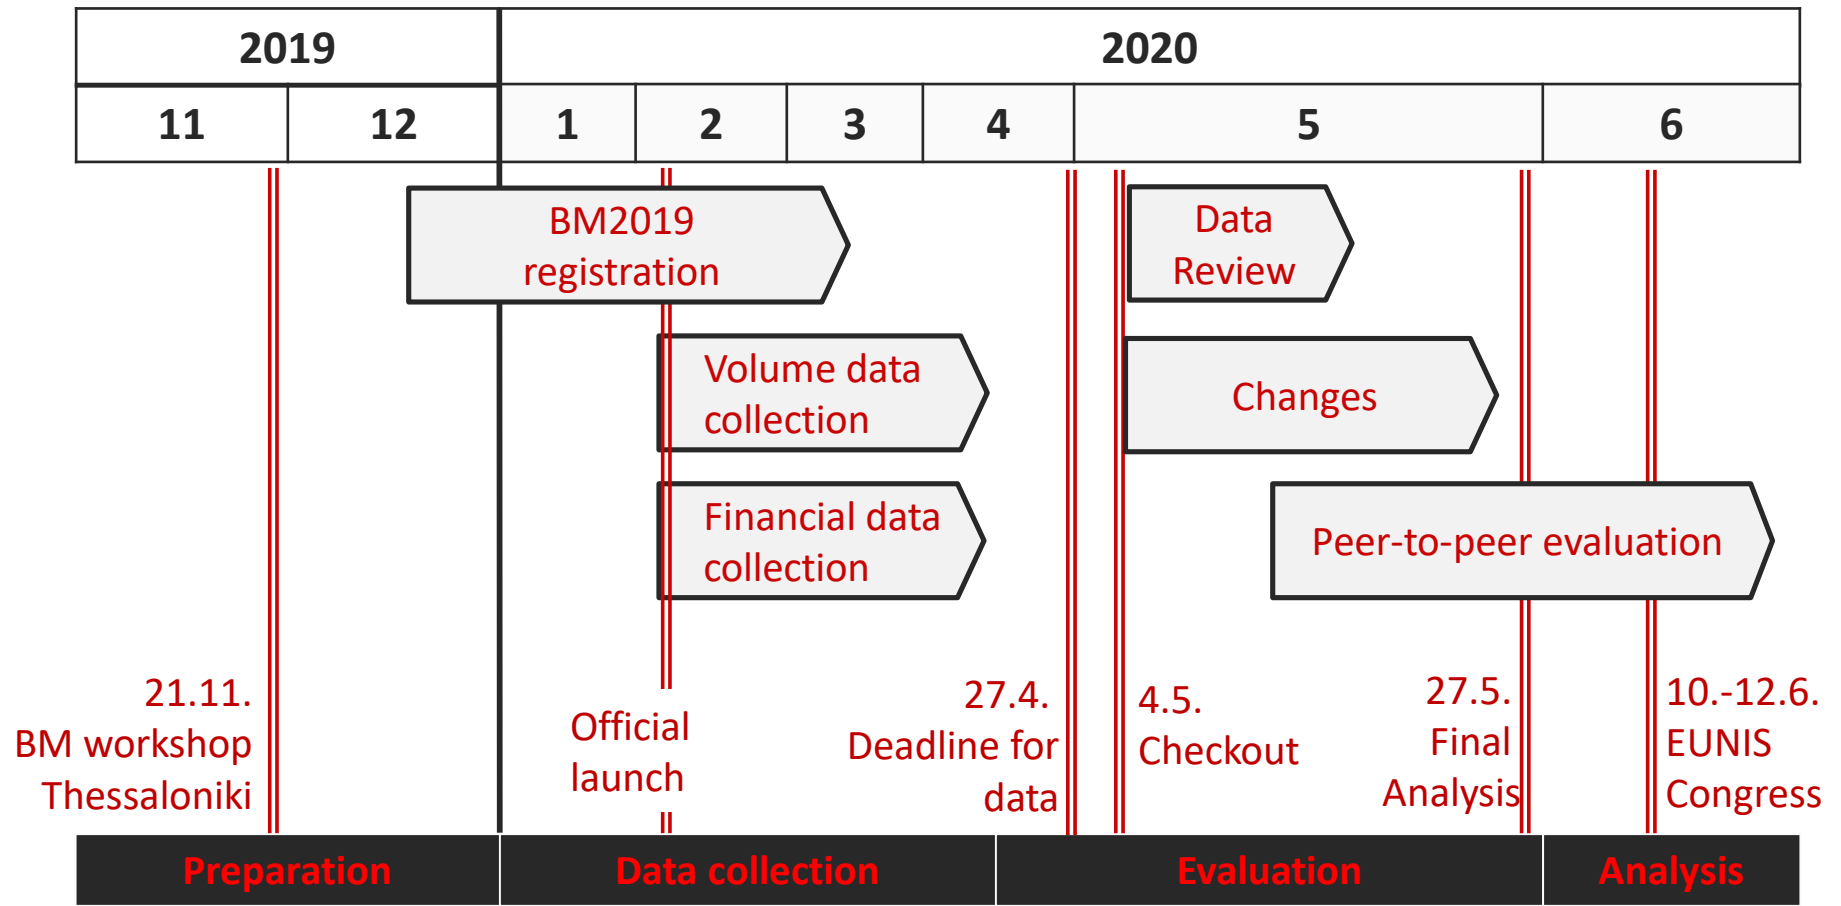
| 2019 | | 2020 | | | | | |
|---|---|---|---|---|---|---|---|
| 11 | 12 | 1 | 2 | 3 | 4 | 5 | 6 |

BM2019 registration

Volume data collection

Financial data collection

Data Review

Changes

Peer-to-peer evaluation

21.11. BM workshop Thessaloniki

Official launch

27.4. Deadline for data

4.5. Checkout

27.5. Final Analysis

10.-12.6. EUNIS Congress

Preparation

Data collection

Evaluation

Analysis